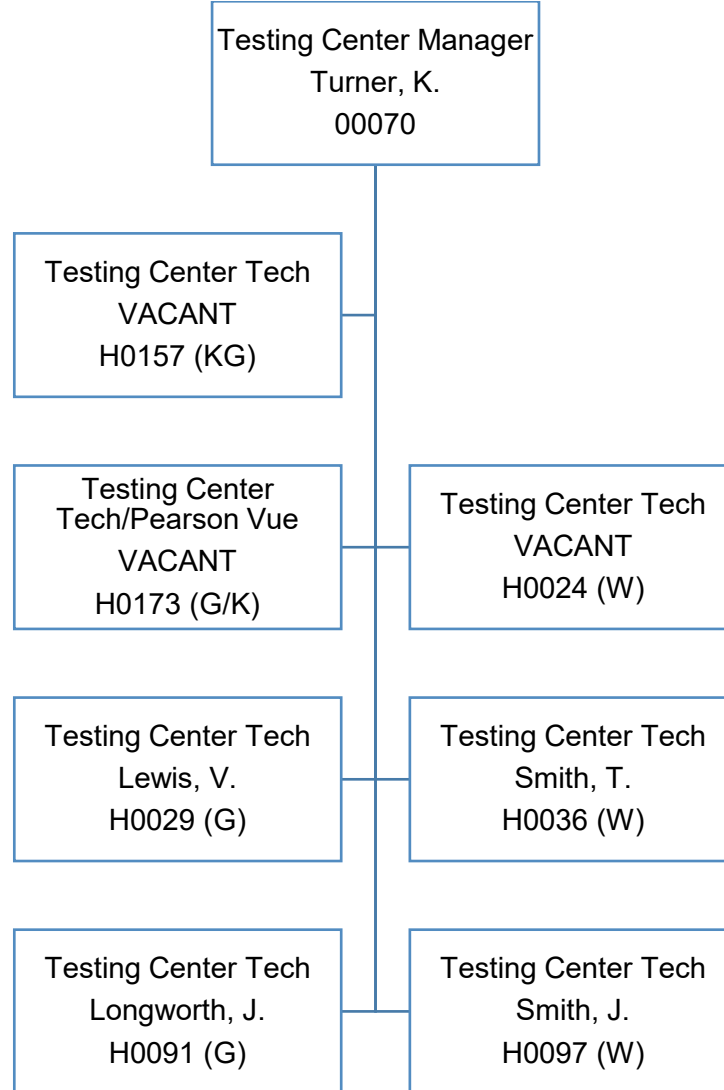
Testing Center Manager
Turner, K.
00070

Testing Center Tech
VACANT
H0157 (KG)

Testing Center Tech/Pearson Vue
VACANT
H0173 (G/K)

Testing Center Tech
VACANT
H0024 (W)

Testing Center Tech
Lewis, V.
H0029 (G)

Testing Center Tech
Smith, T.
H0036 (W)

Testing Center Tech
Longworth, J.
H0091 (G)

Testing Center Tech
Smith, J.
H0097 (W)